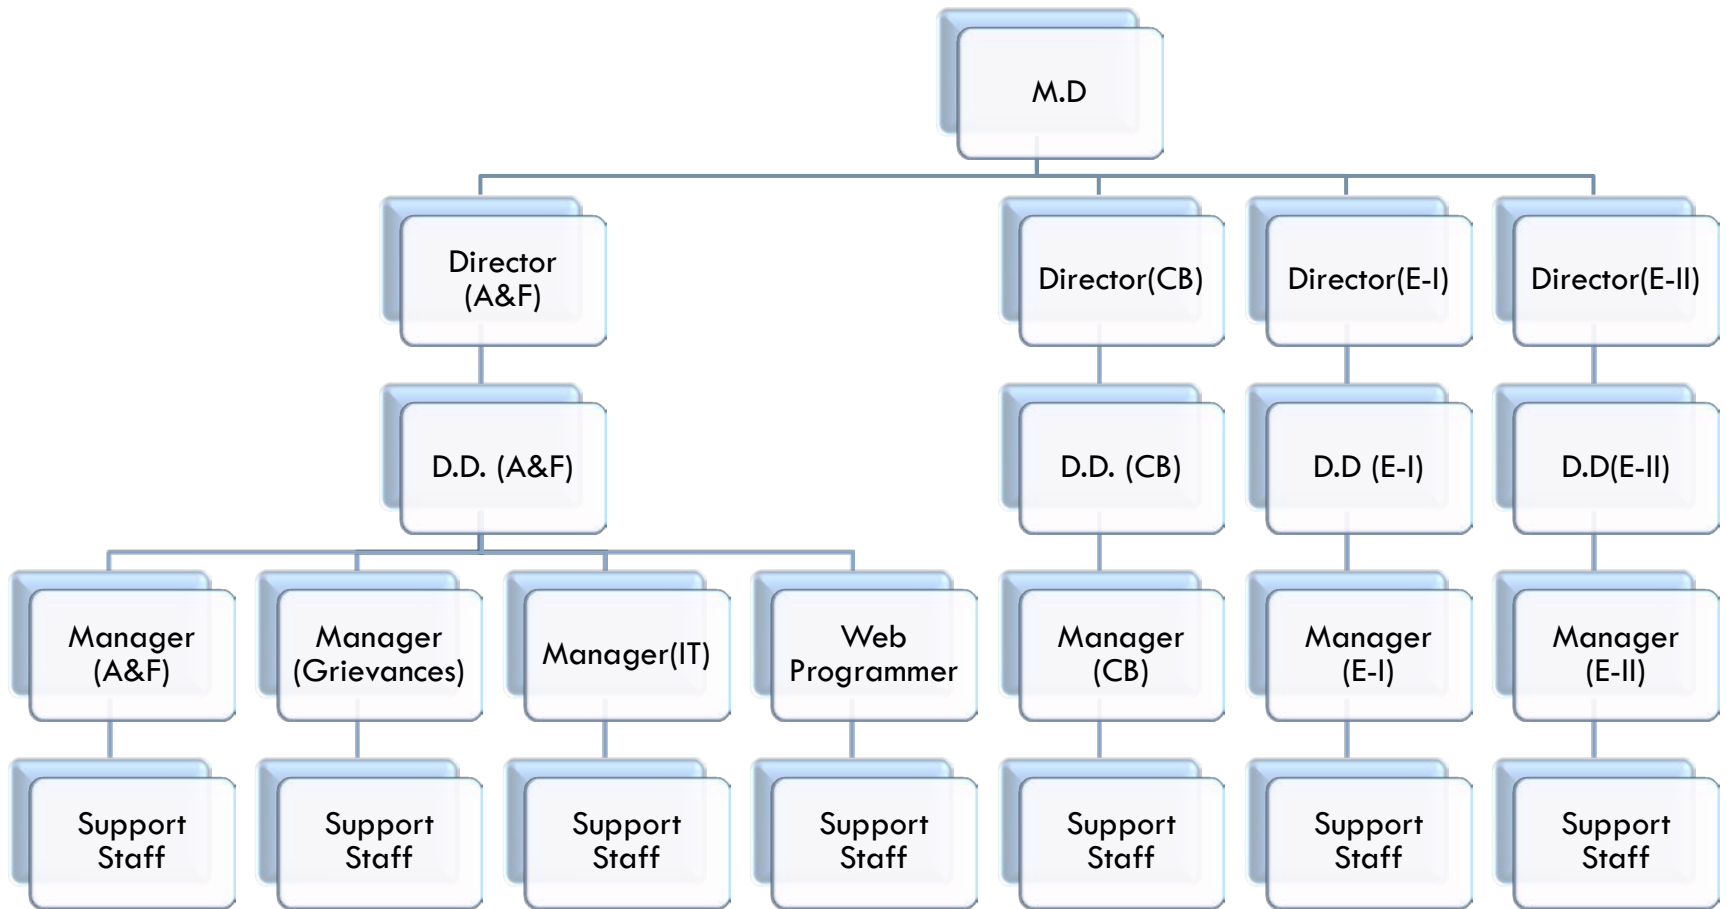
M.D

Director (A&F)

D.D. (A&F)

Manager (A&F)

Support Staff

Manager (Grievances)

Support Staff

Manager(IT)

Support Staff

Web Programmer

Support Staff

Director(CB)

D.D. (CB)

Manager (CB)

Support Staff

Director(E-I)

D.D (E-I)

Manager (E-I)

Support Staff

Director(E-II)

D.D(E-II)

Manager (E-II)

Support Staff